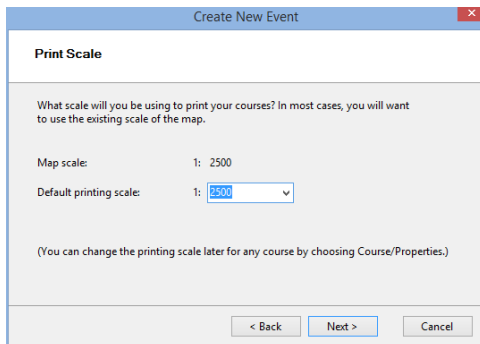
Create New Event

Print Scale

What scale will you be using to print your courses? In most cases, you will want to use the existing scale of the map.

Map scale: 1: 2500

Default printing scale: 1: 2500

(You can change the printing scale later for any course by choosing Course/Properties.)

< Back Next > Cancel